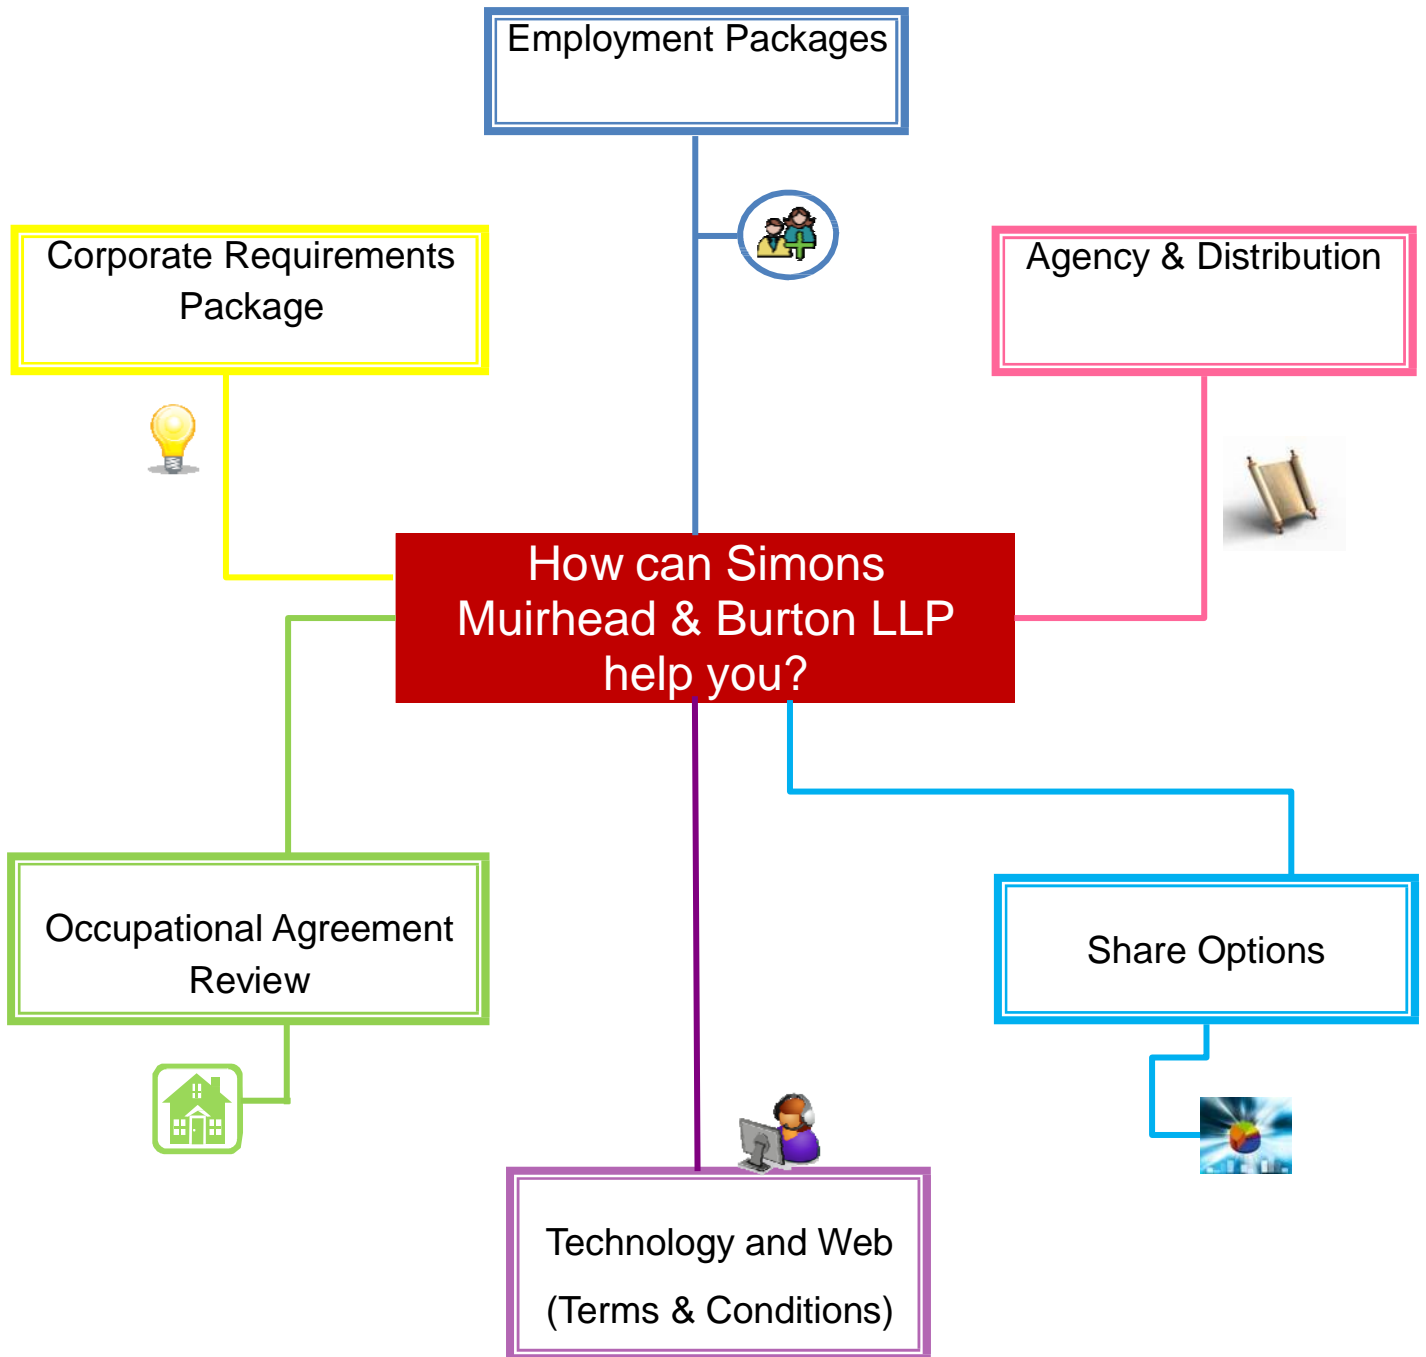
Employment Packages

Corporate Requirements Package

Agency & Distribution

How can Simons Muirhead & Burton LLP help you?

Occupational Agreement Review

Share Options

Technology and Web (Terms & Conditions)